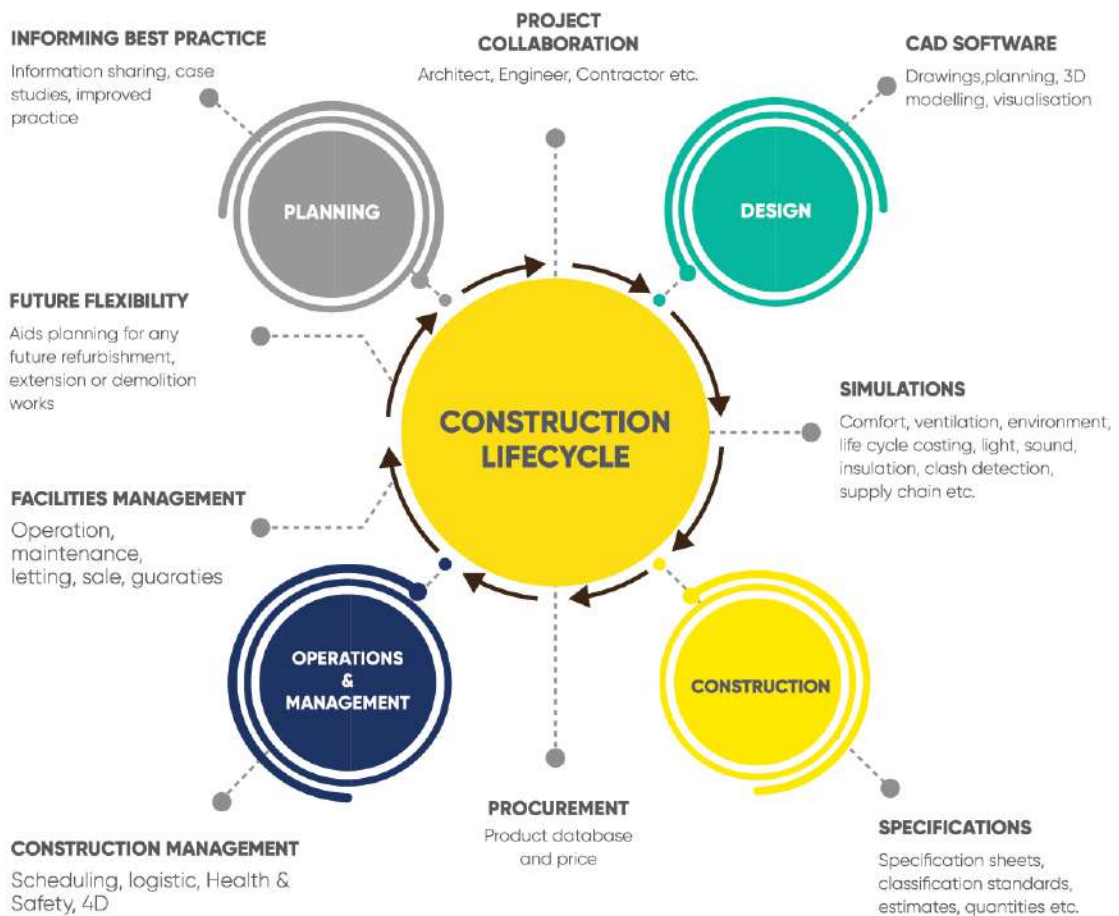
INFORMING BEST PRACTICE
Information sharing, case studies, improved practice

PROJECT COLLABORATION
Architect, Engineer, Contractor etc.

CAD SOFTWARE
Drawings,planning, 3D modelling, visualisation

PLANNING

DESIGN

FUTURE FLEXIBILITY
Aids planning for any future refurbishment, extension or demolition works

CONSTRUCTION LIFECYCLE

SIMULATIONS
Comfort, ventilation, environment, life cycle costing, light, sound, insulation, clash detection, supply chain etc.

FACILITIES MANAGEMENT
Operation, maintenance, letting, sale, guaraties

OPERATIONS & MANAGEMENT

CONSTRUCTION

PROCUREMENT
Product database and price

SPECIFICATIONS
Specification sheets, classification standards, estimates, quantities etc.

CONSTRUCTION MANAGEMENT
Scheduling, logistic, Health & Safety, 4D